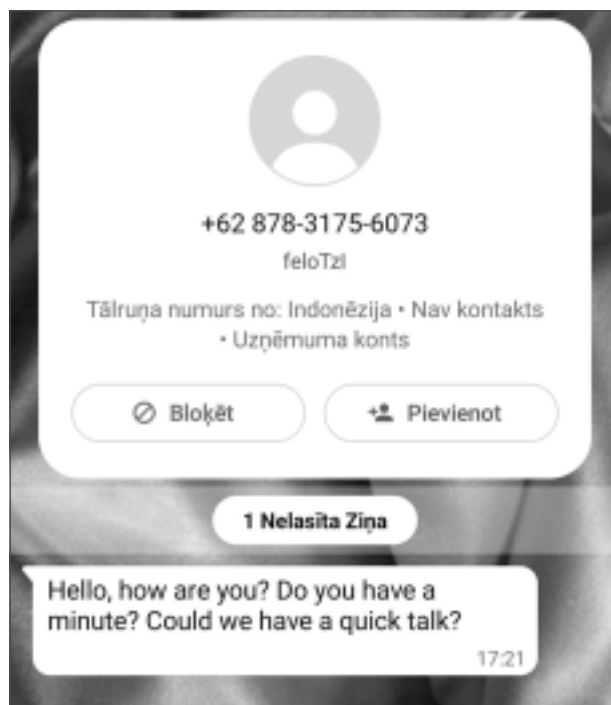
+62 878-3175-6073

feloTzl

Tālruņa numurs no: Indonēzija • Nav kontakts • Uzņēmuma konts

Bloķēt

Pievienot

1 Nelasīta Ziņa

Hello, how are you? Do you have a minute? Could we have a quick talk?

17:21